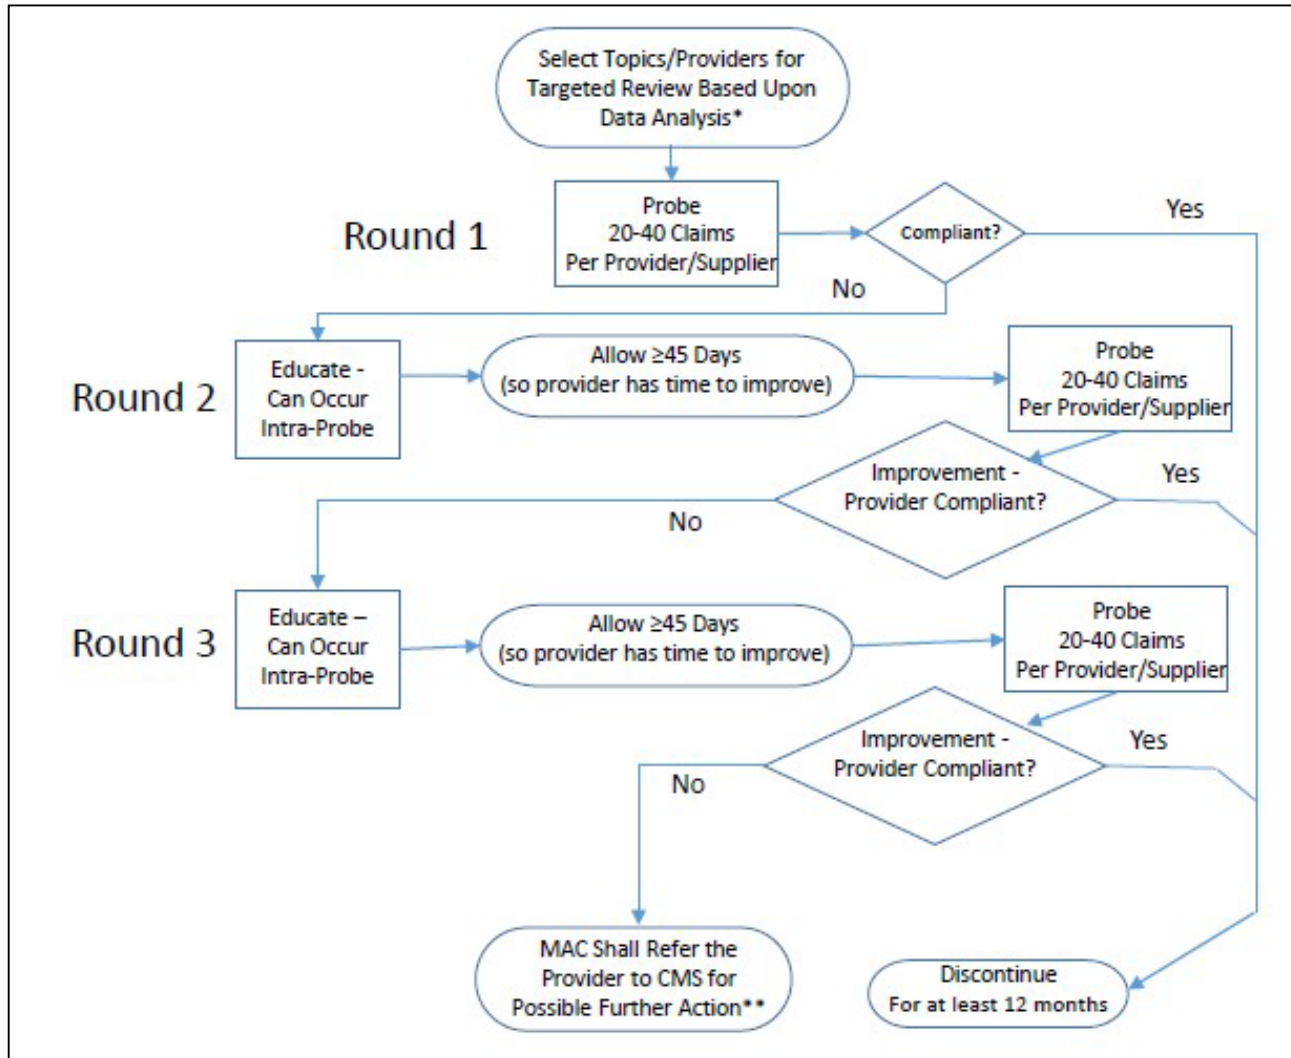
Select Topics/Providers for Targeted Review Based Upon Data Analysis*

Round 1

Probe 20-40 Claims Per Provider/Supplier

Compliant?

Yes

No

Round 2

Educate - Can Occur Intra-Probe

Allow ≥45 Days (so provider has time to improve)

Probe 20-40 Claims Per Provider/Supplier

Improvement - Provider Compliant?

Yes

No

Round 3

Educate – Can Occur Intra-Probe

Allow ≥45 Days (so provider has time to improve)

Probe 20-40 Claims Per Provider/Supplier

Improvement - Provider Compliant?

Yes

No

MAC Shall Refer the Provider to CMS for Possible Further Action**

Discontinue For at least 12 months